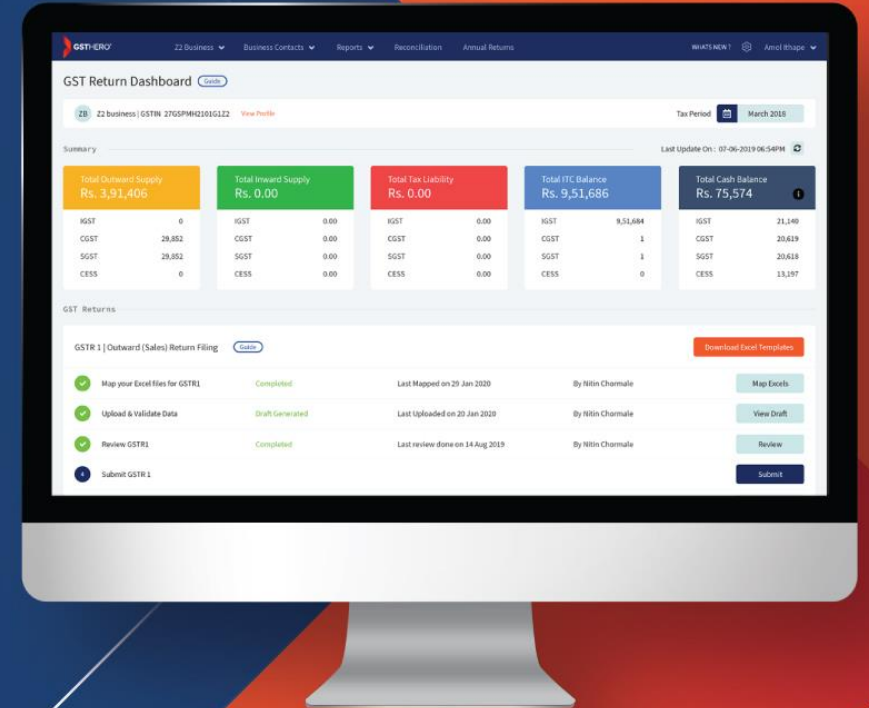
GSTHERO Z2 Business Business Contacts Reports Reconciliation Annual Returns WHATS NEW? Amol Ithape

GST Return Dashboard Guide

ZB Z2 business | GSTIN 27GSPMH2101G1Z2 View Profile Tax Period March 2019

Summary Last Update On : 07-06-2019 06:54PM

| Total Outward Supply Rs. 3,91,406 | | Total Inward Supply Rs. 0.00 | | Total Tax Liability Rs. 0.00 | | Total ITC Balance Rs. 9,51,686 | | Total Cash Balance Rs. 75,574 | |
|---|---|---|---|---|---|---|---|---|---|
| IGST | 0 | IGST | 0.00 | IGST | 0.00 | IGST | 9,51,684 | IGST | 21,140 |
| CGST | 29,852 | CGST | 0.00 | CGST | 0.00 | CGST | 1 | CGST | 20,619 |
| SGST | 29,852 | SGST | 0.00 | SGST | 0.00 | SGST | 1 | SGST | 20,618 |
| CESS | 0 | CESS | 0.00 | CESS | 0.00 | CESS | 0 | CESS | 13,197 |

GST Returns

GSTR 1 | Outward (Sales) Return Filing Guide Download Excel Templates

| | | | | |
|---|---|---|---|---|
| Map your Excel files for GSTR1 | Completed | Last Mapped on 29 Jan 2020 | By Nitin Chormale | Map Excels |
| Upload & Validate Data | Draft Generated | Last Uploaded on 20 Jan 2020 | By Nitin Chormale | View Draft |
| Review GSTR1 | Completed | Last review done on 14 Aug 2019 | By Nitin Chormale | Review |
| 4 Submit GSTR 1 | | | | Submit |